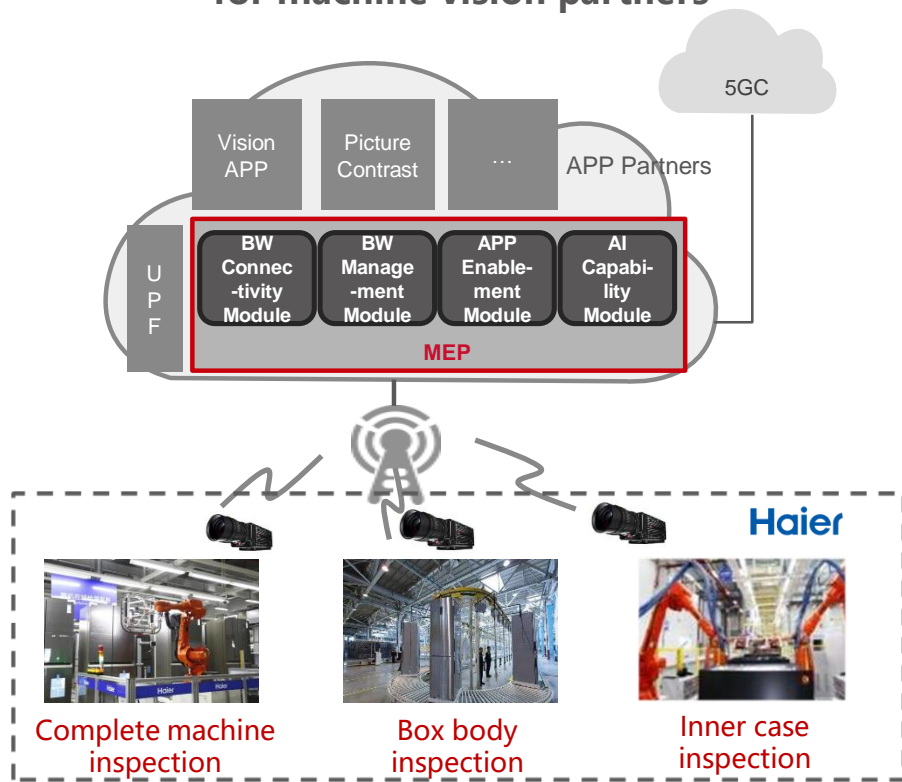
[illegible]

5GC

Vision APP

Picture Contrast

...

APP Partners

U P F

BW Connectivity Module

BW Management Module

APP Enablement Module

AI Capability Module

MEP

Haier

Complete machine inspection

Box body inspection

Inner case inspection